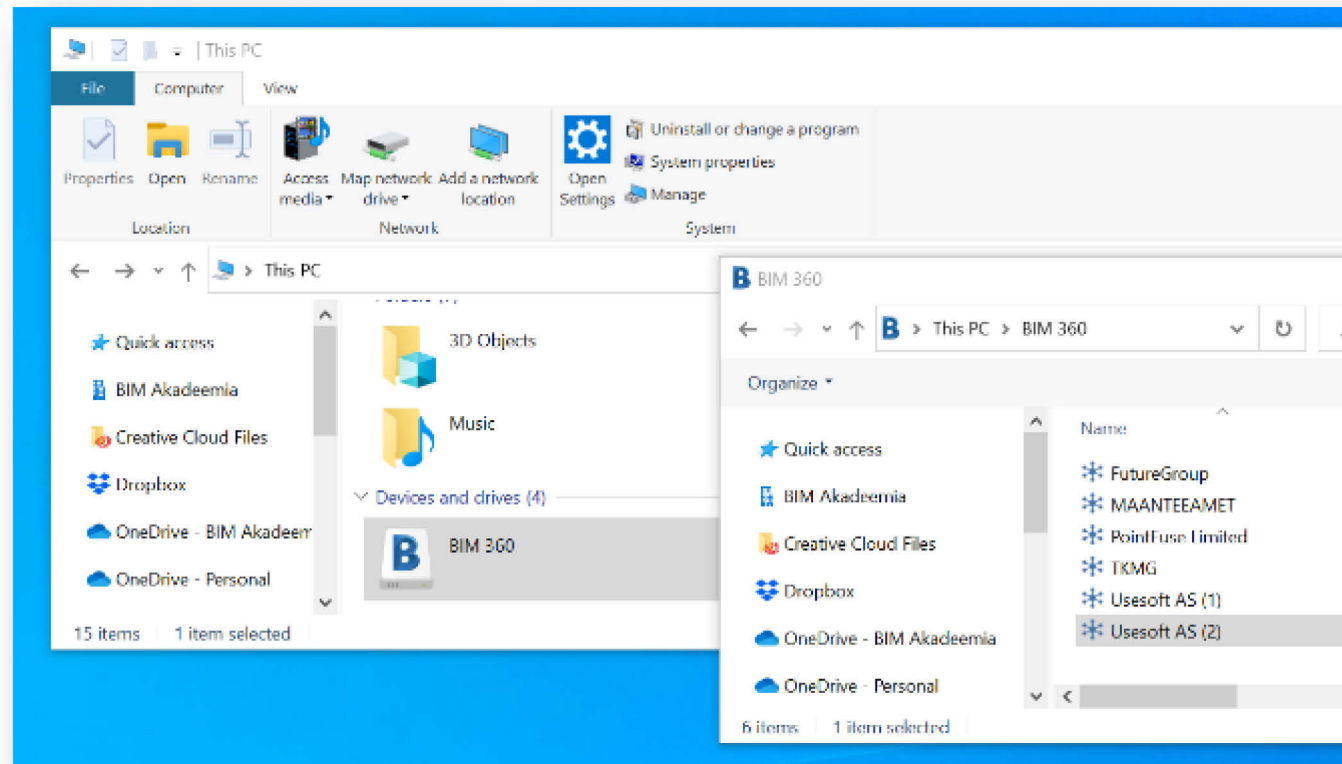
| This PC

File Computer View

Properties Open Rename
Location

Access media Map network drive Add a network location
Network

Open Settings
Uninstall or change a program
System properties
Manage
System

This PC

Quick access
BIM Akadeemia
Creative Cloud Files
Dropbox
OneDrive - BIM Akadeem
OneDrive - Personal

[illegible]
3D Objects
Music
Devices and drives (4)
BIM 360

15 items 1 item selected

BIM 360

This PC > BIM 360

Organize

Quick access
BIM Akadeemia
Creative Cloud Files
Dropbox
OneDrive - BIM Akadeemia
OneDrive - Personal

Name
FutureGroup
MAANTEEAMET
PointFuse Limited
TKMG
Usesoft AS (1)
Usesoft AS (2)

6 items 1 item selected